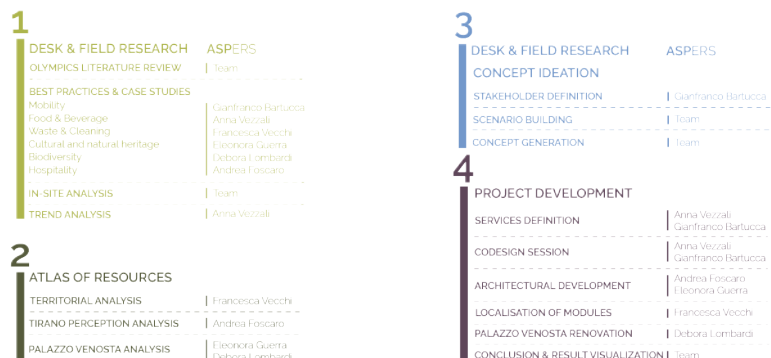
1

DESK & FIELD RESEARCH ASPERS

OLYMPICS LITERATURE REVIEW | Team

BEST PRACTICES & CASE STUDIES
Mobility | Gianfranco Bartucca
Food & Beverage | Anna Vezzali
Waste & Cleaning | Francesca Vecchi
Cultural and natural heritage | Eleonora Guerra
Biodiversity | Debora Lombardi
Hospitality | Andrea Foscaro

IN-SITE ANALYSIS | Team

TREND ANALYSIS | Anna Vezzali

2

ATLAS OF RESOURCES

TERRITORIAL ANALYSIS | Francesca Vecchi

TIRANO PERCEPTION ANALYSIS | Andrea Foscaro

PALAZZO VENOSTA ANALYSIS | Eleonora Guerra
Debora Lombardi

3

DESK & FIELD RESEARCH ASPERS

CONCEPT IDEATION

STAKEHOLDER DEFINITION | Gianfranco Bartucca

SCENARIO BUILDING | Team

CONCEPT GENERATION | Team

4

PROJECT DEVELOPMENT

SERVICES DEFINITION | Anna Vezzali
Gianfranco Bartucca

CODESIGN SESSION | Anna Vezzali
Gianfranco Bartucca

ARCHITECTURAL DEVELOPMENT | Andrea Foscaro
Eleonora Guerra

LOCALISATION OF MODULES | Francesca Vecchi

PALAZZO VENOSTA RENOVATION | Debora Lombardi

CONCLUSION & RESULT VISUALIZATION | Team